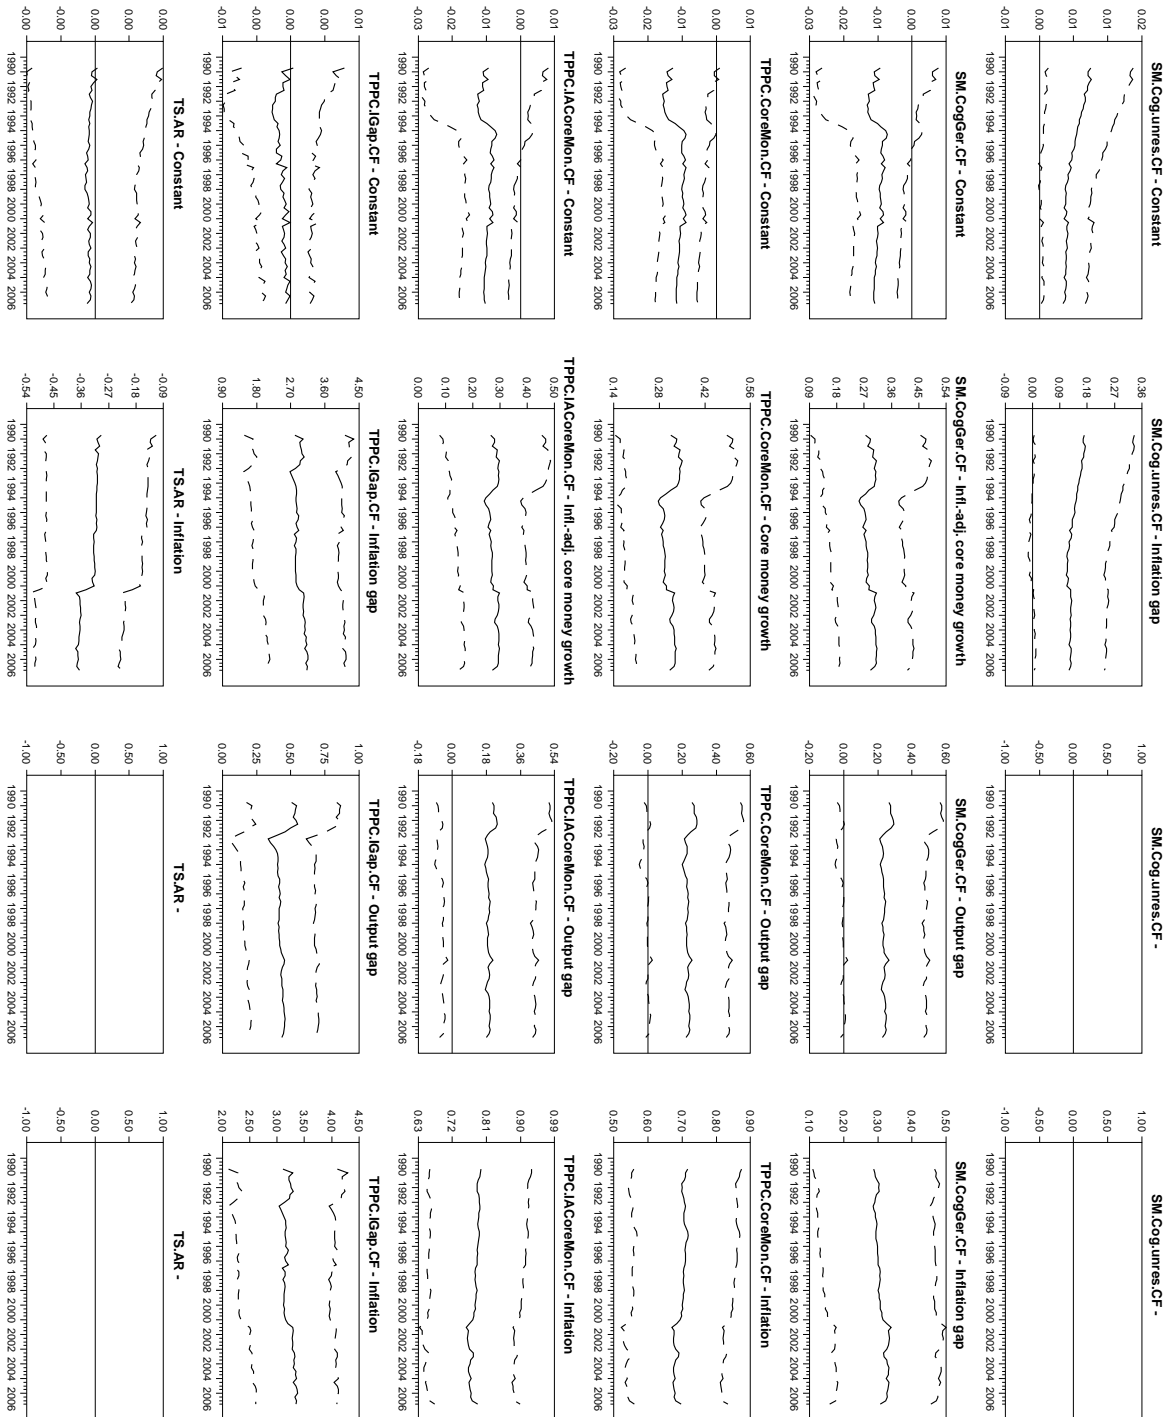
SM.Cog.unres.CF - Constant

0.02
0.01
0.00
-0.01

1990 1992 1994 1996 1998 2000 2002 2004 2006

SM.CogGer.CF - Constant

0.01
0.00
-0.01
-0.02
-0.03

1990 1992 1994 1996 1998 2000 2002 2004 2006

TPPC.CoreMon.CF - Constant

0.01
0.00
-0.01
-0.02
-0.03

1990 1992 1994 1996 1998 2000 2002 2004 2006

TPPC.IACoreMon.CF - Constant

0.01
0.00
-0.01
-0.02
-0.03

1990 1992 1994 1996 1998 2000 2002 2004 2006

TPPC.IGap.CF - Constant

0.01
0.00
-0.00
-0.01

1990 1992 1994 1996 1998 2000 2002 2004 2006

TS.AR - Constant

0.00
0.00
-0.00

1990 1992 1994 1996 1998 2000 2002 2004 2006

SM.Cog.unres.CF - Inflation gap

0.36
0.27
0.18
0.09
0.00
-0.09

1990 1992 1994 1996 1998 2000 2002 2004 2006

SM.CogGer.CF - Infl.-adj. core money growth

0.54
0.45
0.36
0.27
0.18
0.09

1990 1992 1994 1996 1998 2000 2002 2004 2006

TPPC.CoreMon.CF - Core money growth

0.56
0.42
0.28
0.14

1990 1992 1994 1996 1998 2000 2002 2004 2006

TPPC.IACoreMon.CF - Infl.-adj. core money growth

0.50
0.40
0.30
0.20
0.10
0.00

1990 1992 1994 1996 1998 2000 2002 2004 2006

TPPC.IGap.CF - Inflation gap

4.50
3.60
2.70
1.80
0.90

1990 1992 1994 1996 1998 2000 2002 2004 2006

TS.AR - Inflation

-0.09
-0.18
-0.27
-0.36
-0.45
-0.54

1990 1992 1994 1996 1998 2000 2002 2004 2006

SM.Cog.unres.CF -

1.00
0.50
0.00
-0.50
-1.00

1990 1992 1994 1996 1998 2000 2002 2004 2006

SM.CogGer.CF - Output gap

0.60
0.40
0.20
0.00
-0.20

1990 1992 1994 1996 1998 2000 2002 2004 2006

TPPC.CoreMon.CF - Output gap

0.60
0.40
0.20
0.00
-0.20

1990 1992 1994 1996 1998 2000 2002 2004 2006

TPPC.IACoreMon.CF - Output gap

0.54
0.36
0.18
0.00
-0.18

1990 1992 1994 1996 1998 2000 2002 2004 2006

TPPC.IGap.CF - Output gap

1.00
0.75
0.50
0.25
0.00

1990 1992 1994 1996 1998 2000 2002 2004 2006

TS.AR -

1.00
0.50
0.00
-0.50
-1.00

1990 1992 1994 1996 1998 2000 2002 2004 2006

SM.Cog.unres.CF -

1.00
0.50
0.00
-0.50
-1.00

1990 1992 1994 1996 1998 2000 2002 2004 2006

SM.CogGer.CF - Inflation gap

0.50
0.40
0.30
0.20
0.10

1990 1992 1994 1996 1998 2000 2002 2004 2006

TPPC.CoreMon.CF - Inflation

0.90
0.80
0.70
0.60
0.50

1990 1992 1994 1996 1998 2000 2002 2004 2006

TPPC.IACoreMon.CF - Inflation

0.99
0.90
0.81
0.72
0.63

1990 1992 1994 1996 1998 2000 2002 2004 2006

TPPC.IGap.CF - Inflation

4.50
4.00
3.50
3.00
2.50
2.00

1990 1992 1994 1996 1998 2000 2002 2004 2006

TS.AR -

1.00
0.50
0.00
-0.50
-1.00

1990 1992 1994 1996 1998 2000 2002 2004 2006